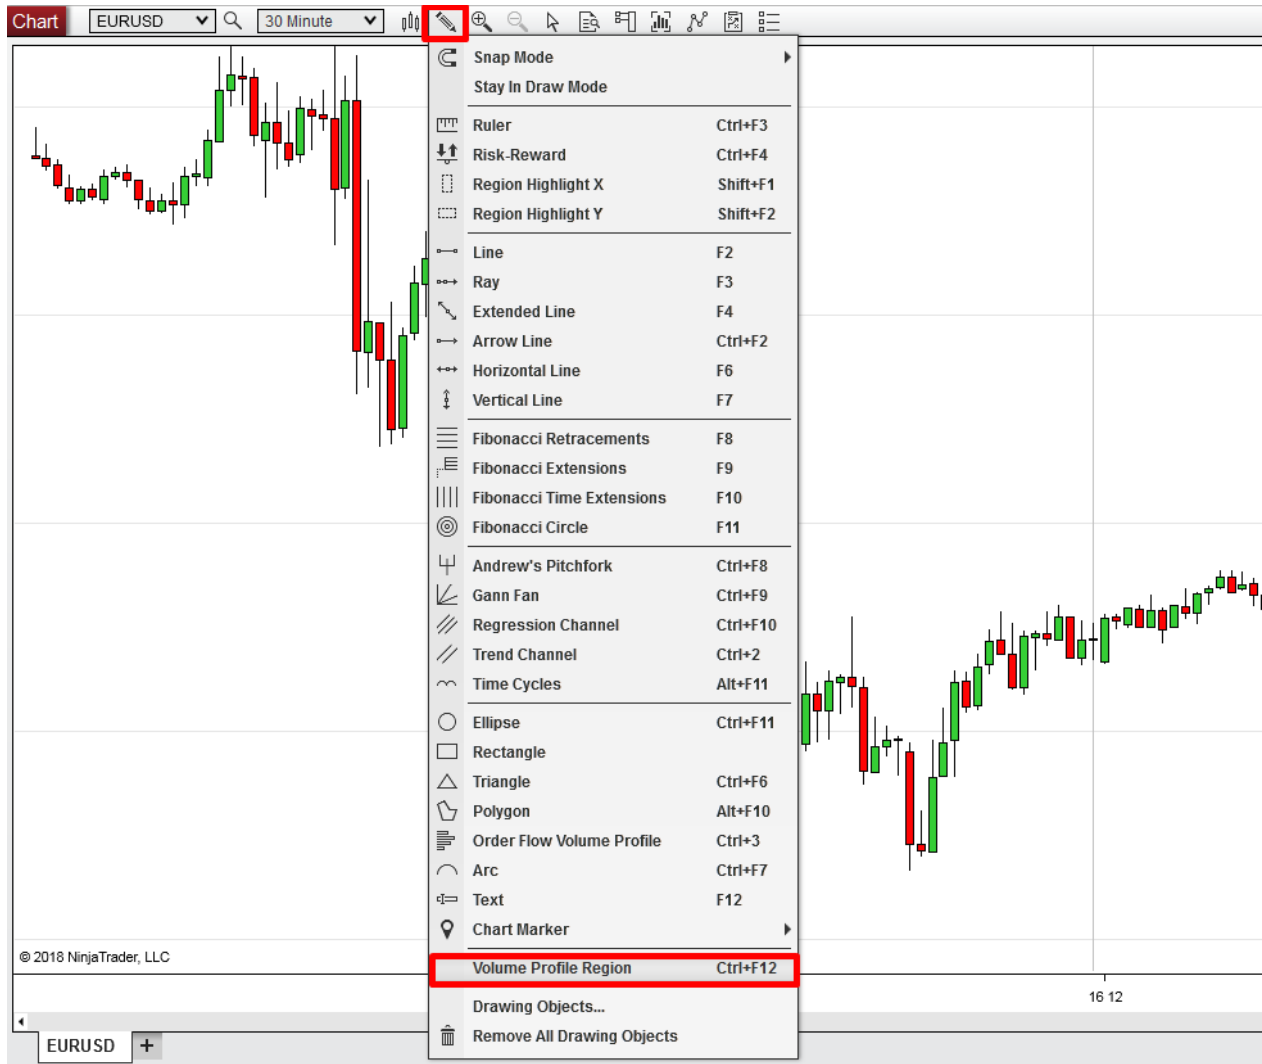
Chart EURUSD 30 Minute

Snap Mode
Stay In Draw Mode

| | |
|---|---|
| Ruler | Ctrl+F3 |
| Risk-Reward | Ctrl+F4 |
| Region Highlight X | Shift+F1 |
| Region Highlight Y | Shift+F2 |
| Line | F2 |
| Ray | F3 |
| Extended Line | F4 |
| Arrow Line | Ctrl+F2 |
| Horizontal Line | F6 |
| Vertical Line | F7 |
| Fibonacci Retracements | F8 |
| Fibonacci Extensions | F9 |
| Fibonacci Time Extensions | F10 |
| Fibonacci Circle | F11 |
| Andrew's Pitchfork | Ctrl+F8 |
| Gann Fan | Ctrl+F9 |
| Regression Channel | Ctrl+F10 |
| Trend Channel | Ctrl+2 |
| Time Cycles | Alt+F11 |
| Ellipse | Ctrl+F11 |
| Rectangle | |
| Triangle | Ctrl+F6 |
| Polygon | Alt+F10 |
| Order Flow Volume Profile | Ctrl+3 |
| Arc | Ctrl+F7 |
| Text | F12 |
| Chart Marker | |
| Volume Profile Region | Ctrl+F12 |

Drawing Objects...
Remove All Drawing Objects

© 2018 NinjaTrader, LLC

16 12

EURUSD +